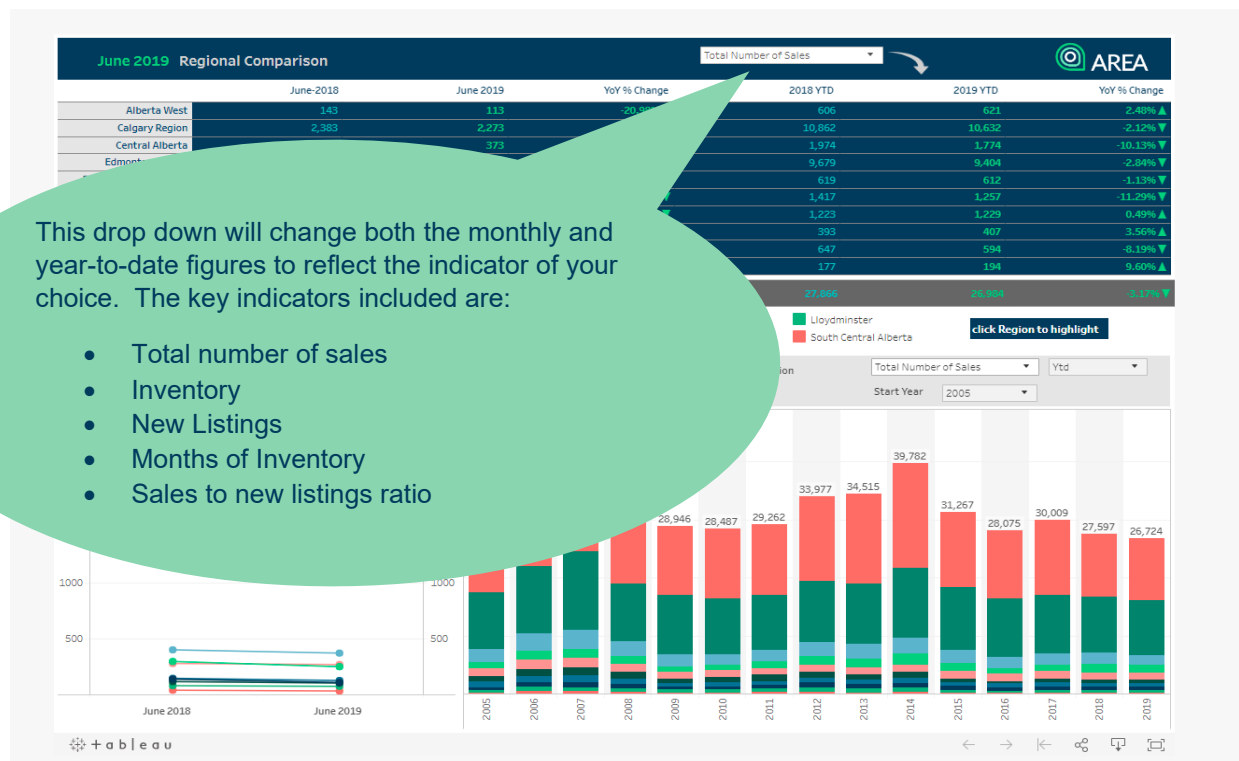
June 2019 Regional Comparison

Total Number of Sales

AREA

| | June-2018 | June 2019 | YoY % Change | 2018 YTD | 2019 YTD | YoY % Change |
|---|---|---|---|---|---|---|
| Alberta West | 143 | 113 | -20.9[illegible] | 606 | 621 | 2.48% ▲ |
| Calgary Region | 2,383 | 2,273 | | 10,862 | 10,632 | -2.12% ▼ |
| Central Alberta | | 373 | | 1,974 | 1,774 | -10.13% ▼ |
| Edmont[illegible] | | | | 9,679 | 9,404 | -2.84% ▼ |
| | | | | 619 | 612 | -1.13% ▼ |
| | | | | 1,417 | 1,257 | -11.29% ▼ |
| | | | | 1,223 | 1,229 | 0.49% ▲ |
| | | | | 393 | 407 | 3.56% ▲ |
| | | | | 647 | 594 | -8.19% ▼ |
| | | | | 177 | 194 | 9.60% ▲ |
| | | | | 27,866 | 26,984 | -3.17% ▼ |

This drop down will change both the monthly and year-to-date figures to reflect the indicator of your choice. The key indicators included are:

- Total number of sales
- Inventory
- New Listings
- Months of Inventory
- Sales to new listings ratio

Lloydminster
South Central Alberta
click Region to highlight

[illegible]ion
Total Number of Sales
Ytd
Start Year
2005

39,782
33,977
34,515
31,267
28,946
28,487
29,262
28,075
30,009
27,597
26,724

1000
500
1000
500

June 2018
June 2019

2005
2006
2007
2008
2009
2010
2011
2012
2013
2014
2015
2016
2017
2018
2019

+ a b l e a u